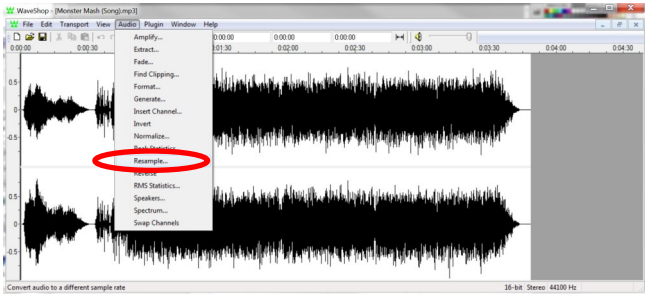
WaveShop - [Monster Mash (Song).mp3]

File Edit Transport View Audio Plugin Window Help

0:00:00 0:00:00 0:00:00

0:00:00 0:00:30 0:01:30 0:02:00 0:02:30 0:03:00 0:03:30 0:04:00 0:04:30

Amplify...
Extract...
Fade...
Find Clipping...
Format...
Generate...
Insert Channel...
Invert
Normalize...
Peak Statistics...
Resample...
Reverse
RMS Statistics...
Speakers...
Spectrum...
Swap Channels

0.5
0
-0.5
0.5
0
-0.5

Convert audio to a different sample rate 16-bit Stereo 44100 Hz